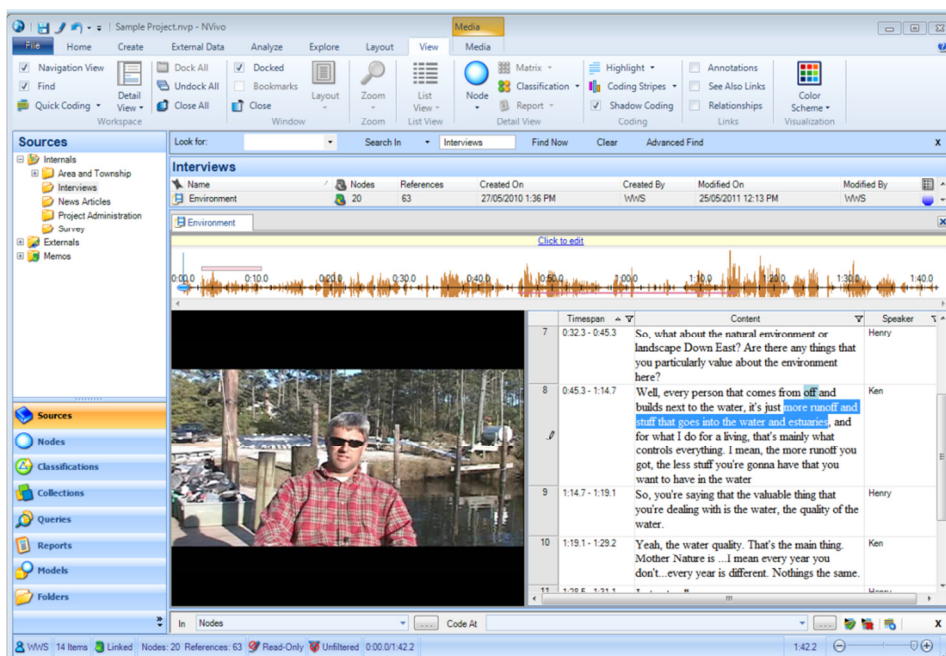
Sample Project.nvp - NVivo

Media

File Home Create External Data Analyze Explore Layout View Media

Navigation View
Find
Quick Coding
Detail View
Workspace

Dock All
Undock All
Close All

Docked
Bookmarks
Close
Window

Layout

Zoom
Zoom

List View
List View

Node

Matrix
Classification
Report
Detail View

Highlight
Coding Stripes
Shadow Coding
Coding

Annotations
See Also Links
Relationships
Links

Color Scheme
Visualization

Sources

Internals
Area and Township
Interviews
News Articles
Project Administration
Survey
Externals
Memos

Sources
Nodes
Classifications
Collections
Queries
Reports
Models
Folders

Look for: Search In Interviews Find Now Clear Advanced Find

Interviews

| Name | Nodes | References | Created On | Created By | Modified On | Modified By |
|---|---|---|---|---|---|---|
| Environment | 20 | 63 | 27/05/2010 1:36 PM | WWS | 25/05/2011 12:13 PM | WWS |

Environment

Click to edit

0:00.0 0:20.0 0:30.0 0:40.0 0:50.0 1:00.0 1:10.0 1:20.0 1:30.0 1:40.0

| | Timespan | Content | Speaker |
|---|---|---|---|
| 7 | 0:32.3 - 0:45.3 | So, what about the natural environment or landscape Down East? Are there any things that you particularly value about the environment here? | Henry |
| 8 | 0:45.3 - 1:14.7 | Well, every person that comes from off and builds next to the water, it's just more runoff and stuff that goes into the water and estuaries, and for what I do for a living, that's mainly what controls everything. I mean, the more runoff you got, the less stuff you're gonna have that you want to have in the water | Ken |
| 9 | 1:14.7 - 1:19.1 | So, you're saying that the valuable thing that you're dealing with is the water, the quality of the water. | Henry |
| 10 | 1:19.1 - 1:29.2 | Yeah, the water quality. That's the main thing. Mother Nature is ...I mean every year you don't...every year is different. Nothings the same. | Ken |

In Nodes Code At

WWS 14 Items Linked Nodes: 20 References: 63 Read-Only Unfiltered 0:00.0/1:42.2 1:42.2